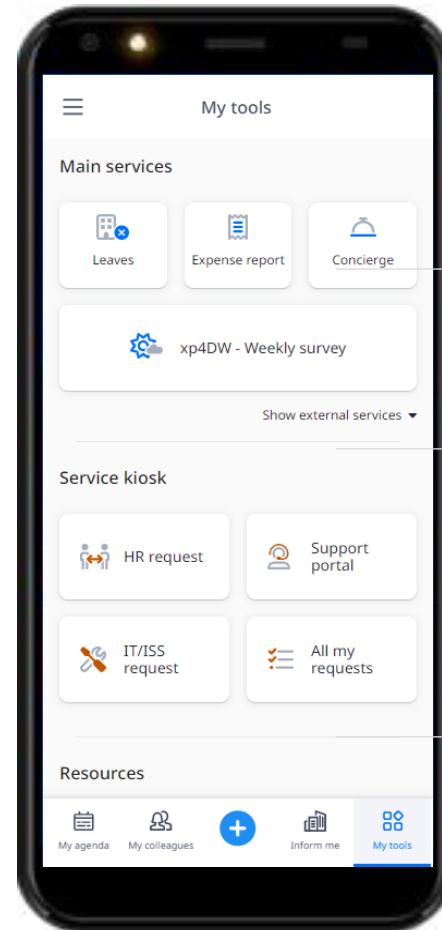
My tools

Main services

Leaves

Expense report

Concierge

xp4DW - Weekly survey

Show external services

Service kiosk

HR request

Support portal

IT/ISS request

All my requests

Resources

My agenda

My colleagues

Inform me

My tools